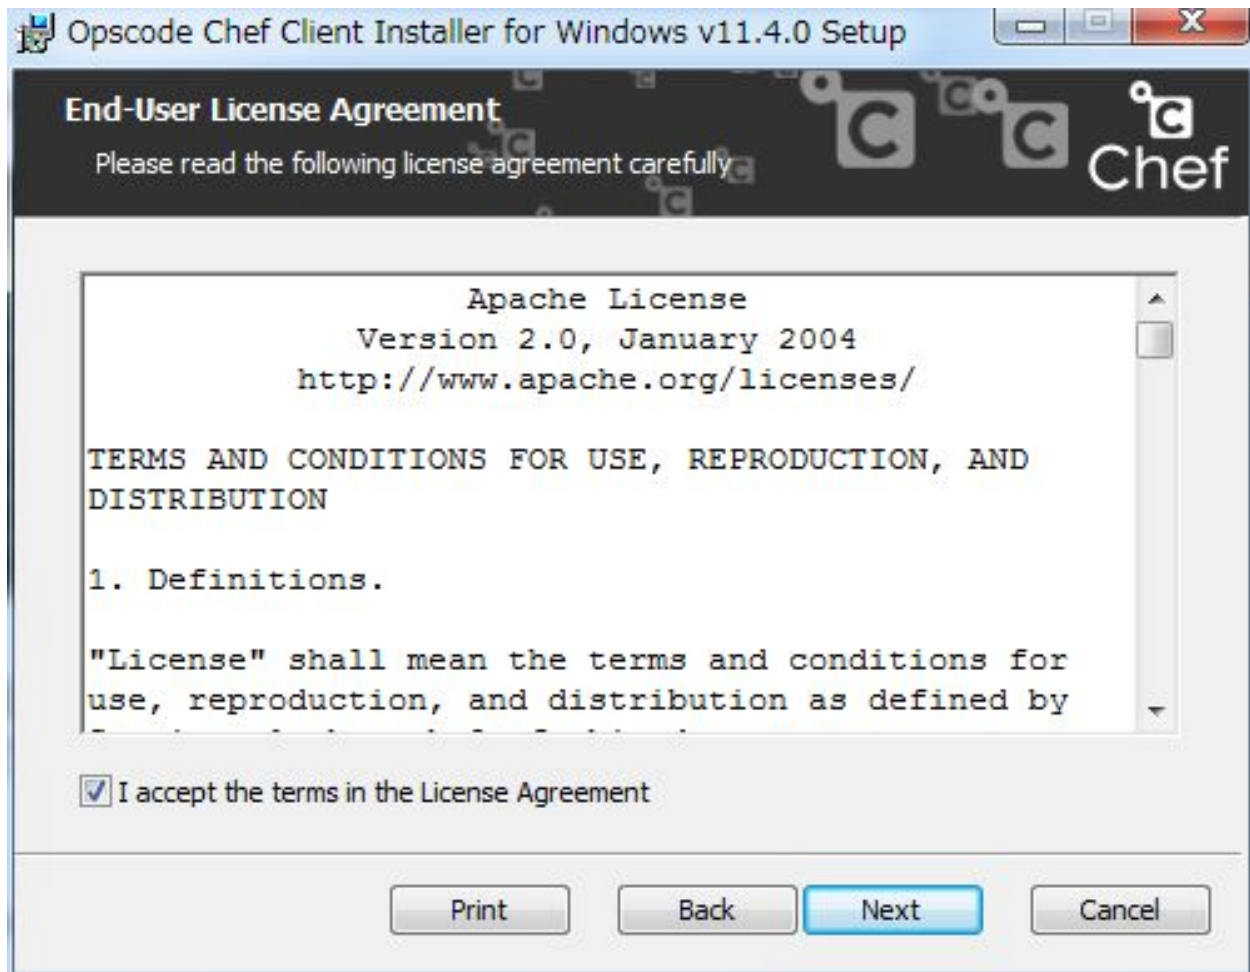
Opscode Chef Client Installer for Windows v11.4.0 Setup

End-User License Agreement

Please read the following license agreement carefully

Chef

Apache License
Version 2.0, January 2004
http://www.apache.org/licenses/

TERMS AND CONDITIONS FOR USE, REPRODUCTION, AND DISTRIBUTION

1. Definitions.

"License" shall mean the terms and conditions for use, reproduction, and distribution as defined by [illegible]

I accept the terms in the License Agreement

Print Back Next Cancel